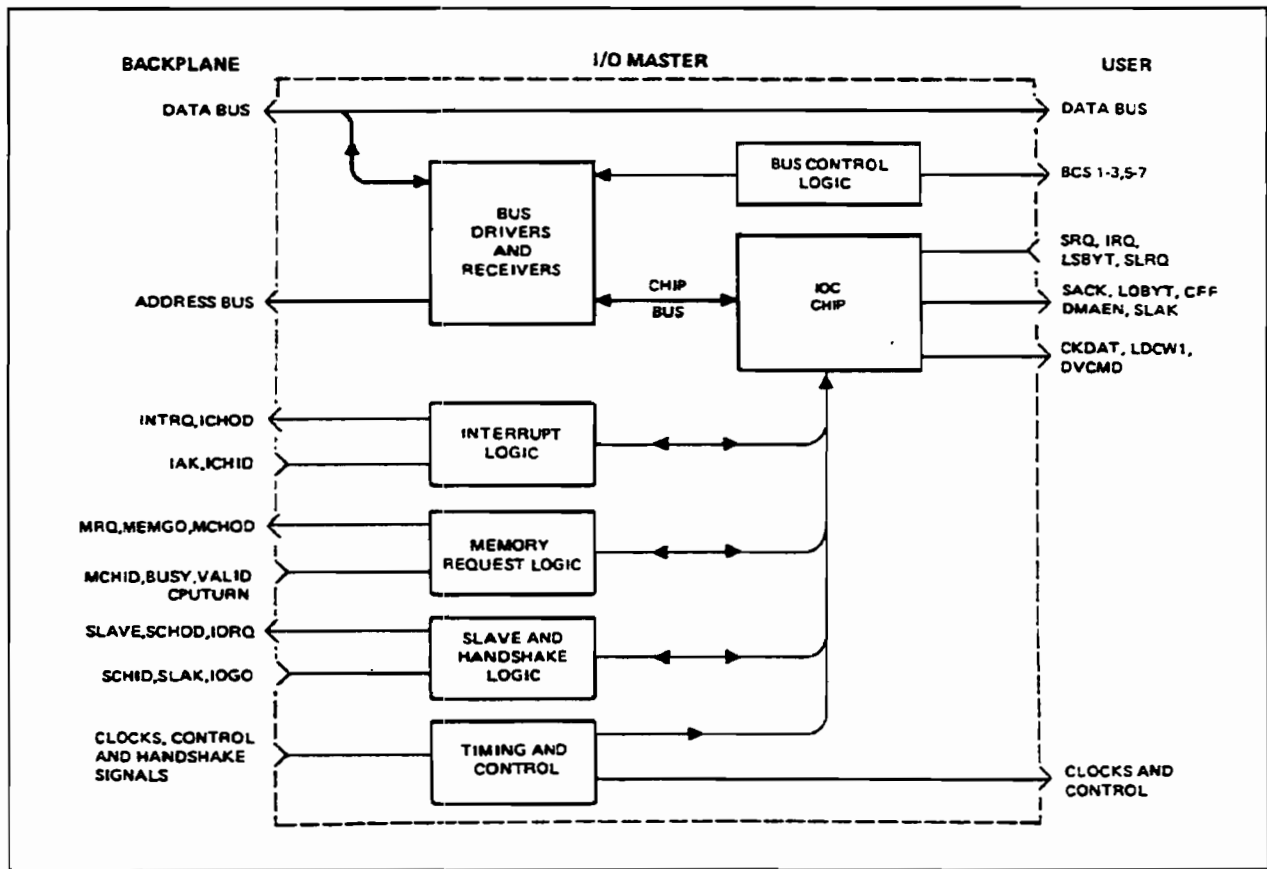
BACKPLANE

I/O MASTER

USER

DATA BUS

DATA BUS

BUS CONTROL LOGIC

BCS 1-3,5-7

BUS DRIVERS AND RECEIVERS

SRQ, IRQ, LSBYT, SLRQ

ADDRESS BUS

CHIP

BUS

IOC CHIP

SACK, LOBYT, CFF DMAEN, SLAK

CKDAT, LDCW1, DVCMD

INTRQ,ICHOD

IAK,ICHID

INTERRUPT LOGIC

MRQ,MEMGO,MCHOD

MCHID,BUSY,VALID CPUTURN

MEMORY REQUEST LOGIC

SLAVE,SCHOD,IORQ

SCHID,SLAK,IOGO

SLAVE AND HANDSHAKE LOGIC

CLOCKS, CONTROL AND HANDSHAKE SIGNALS

TIMING AND CONTROL

CLOCKS AND CONTROL